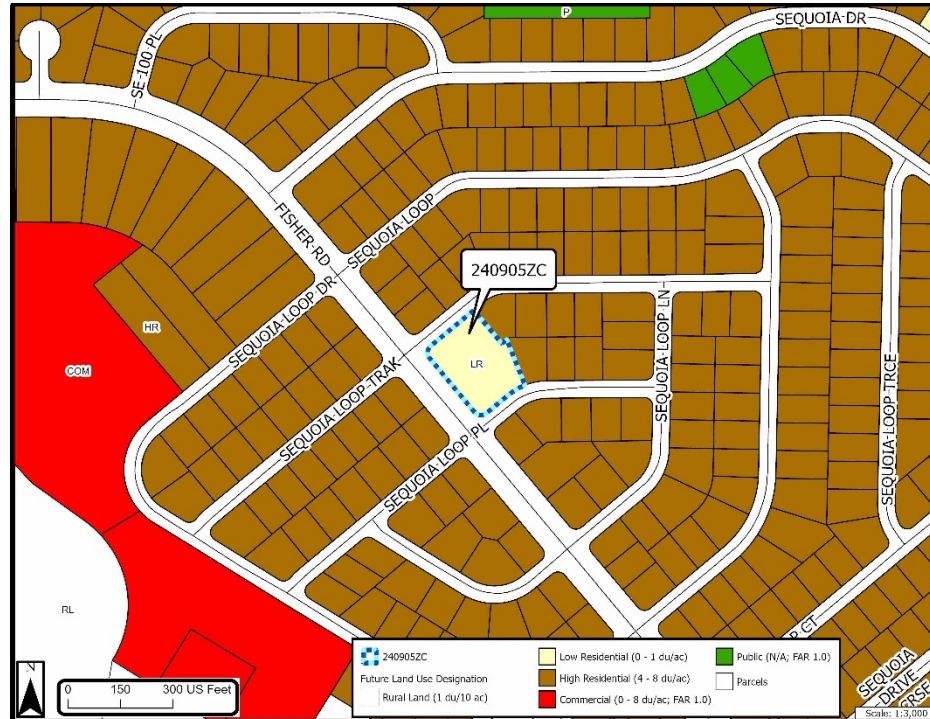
P
SEQUOIA DR
SE 100 PL
FISHER RD
SEQUOIA LOOP
SEQUOIA LOOP DR
240905ZC
HR
COM
LR
SEQUOIA LOOP LN
SEQUOIA LOOP TRAK
SEQUOIA LOOP TRCE
SEQUOIA LOOP PL
RL
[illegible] CT
SEQUOIA DRIVE
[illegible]RSE
N
0 150 300 US Feet
240905ZC
Future Land Use Designation
Rural Land (1 du/10 ac)
Low Residential (0 - 1 du/ac)
High Residential (4 - 8 du/ac)
Commercial (0 - 8 du/ac; FAR 1.0)
Public (N/A; FAR 1.0)
Parcels
Scale: 1:3,000